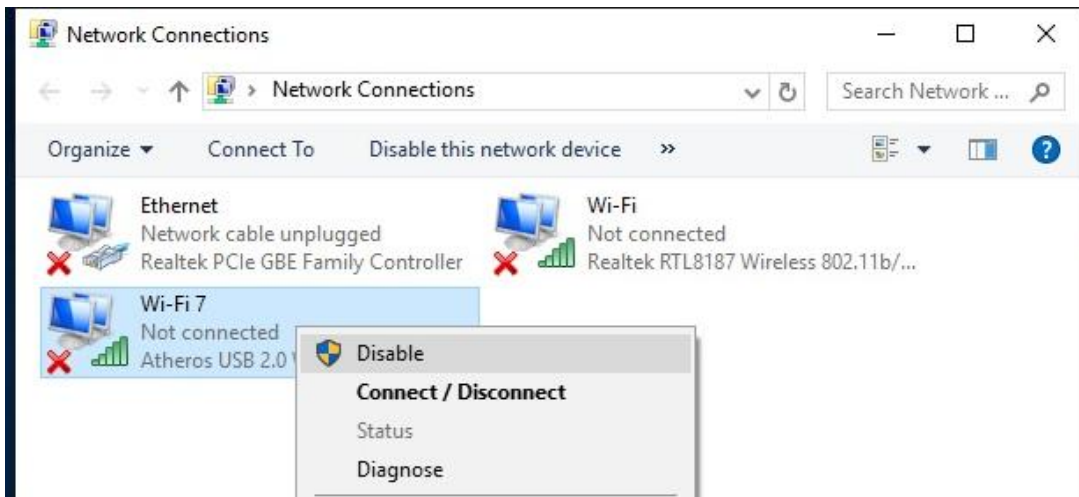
Network Connections

Network Connections

Search Network ...

Organize ▾ Connect To Disable this network device »

Ethernet
Network cable unplugged
Realtek PCIe GBE Family Controller

Wi-Fi
Not connected
Realtek RTL8187 Wireless 802.11b/...

Wi-Fi 7
Not connected
Atheros USB 2.0 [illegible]

Disable
Connect / Disconnect
Status
Diagnose